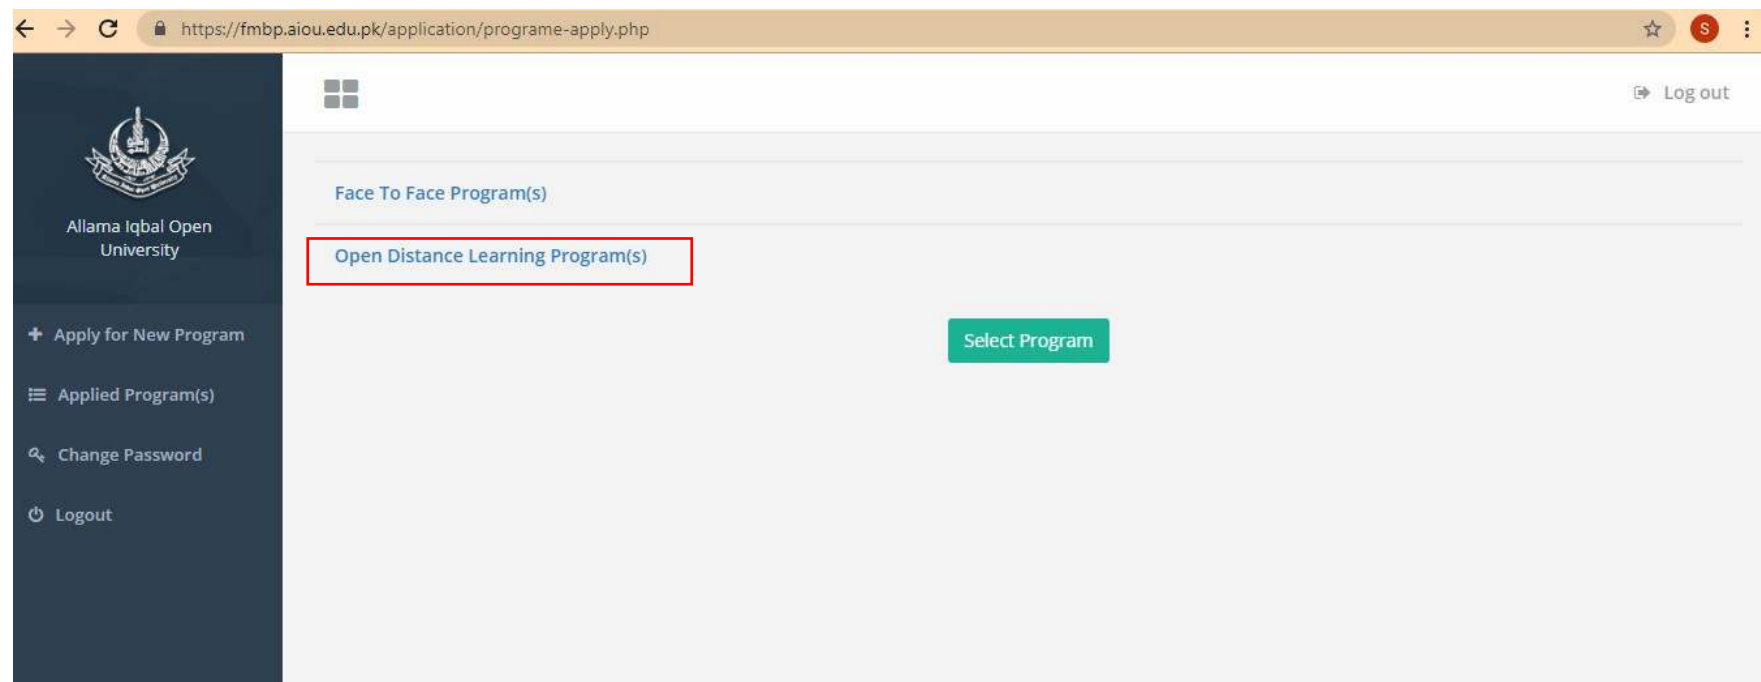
https://fmbp.aiou.edu.pk/application/programe-apply.php

S

Allama Iqbal Open University

Apply for New Program

Applied Program(s)

Change Password

Logout

Log out

Face To Face Program(s)

Open Distance Learning Program(s)

Select Program